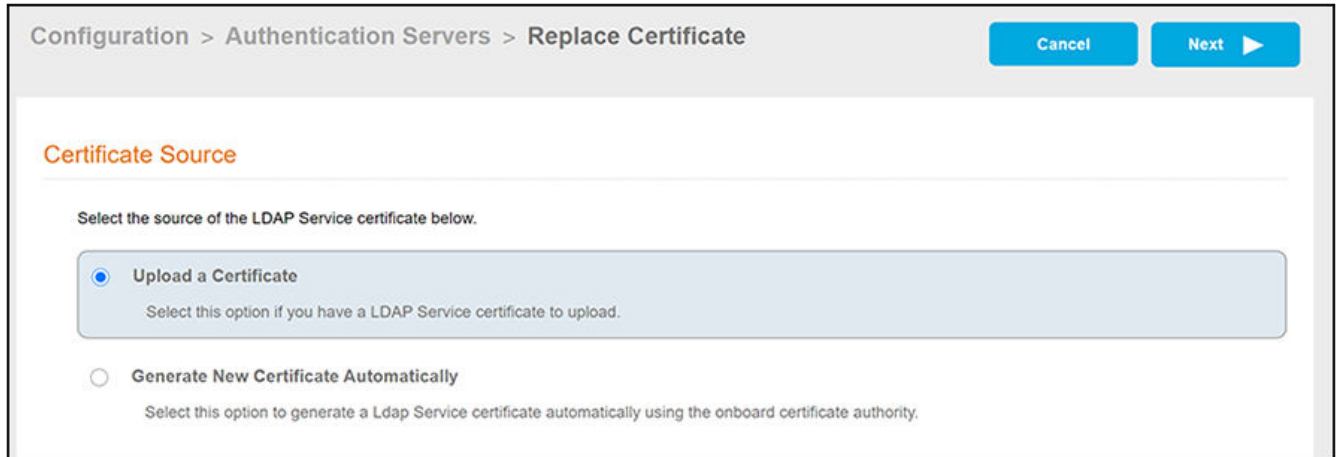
Configuration > Authentication Servers > Replace Certificate

Cancel

Next

Certificate Source

Select the source of the LDAP Service certificate below.

Upload a Certificate

Select this option if you have a LDAP Service certificate to upload.

Generate New Certificate Automatically

Select this option to generate a Ldap Service certificate automatically using the onboard certificate authority.